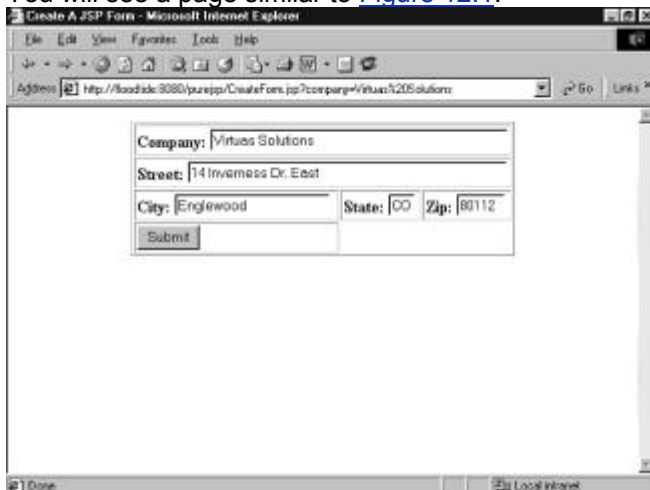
You will see a page similar to Figure 12.1.

Create A JSP Form - Microsoft Internet Explorer

File Edit View Favorites Tools Help

Address http://floodtide:8080/purejsp/CreateForm.jsp?company=Virtuas%20Solutions

Go Links

Company: Virtuas Solutions

Street: 14 Inverness Dr. East

City: Englewood State: CO Zip: 80112

Submit

Done Local intranet